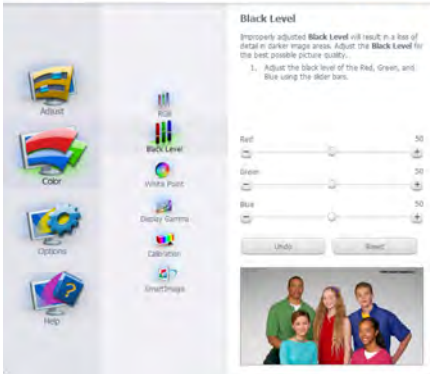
Adjust

Color

Options

Help

RGB

Black Level

White Point

Display Gamma

Calibration

SmartImage

Black Level

Improperly adjusted Black Level will result in a loss of detail in darker image areas. Adjust the Black Level for the best possible picture quality.

1. Adjust the black level of the Red, Green, and Blue using the slider bars.

Red 50

Green 50

Blue 50

Undo

Reset